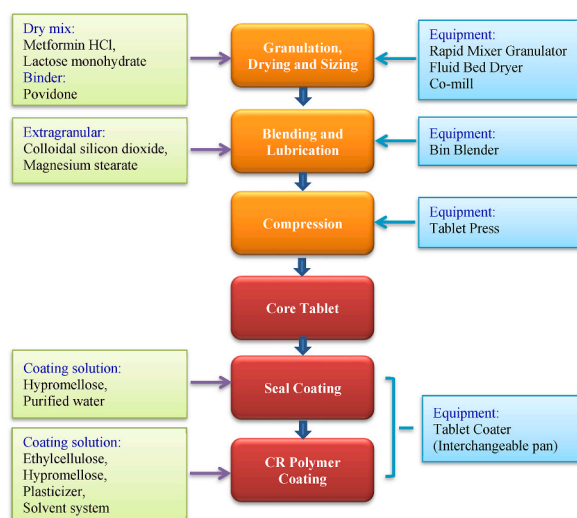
Dry mix:
Metformin HCl,
Lactose monohydrate
Binder:
Povidone

Granulation, Drying and Sizing

Equipment:
Rapid Mixer Granulator
Fluid Bed Dryer
Co-mill

Extragranular:
Colloidal silicon dioxide,
Magnesium stearate

Blending and Lubrication

Equipment:
Bin Blender

Compression

Equipment:
Tablet Press

Core Tablet

Coating solution:
Hypromellose,
Purified water

Seal Coating

Equipment:
Tablet Coater
(Interchangeable pan)

Coating solution:
Ethylcellulose,
Hypromellose,
Plasticizer,
Solvent system

CR Polymer Coating